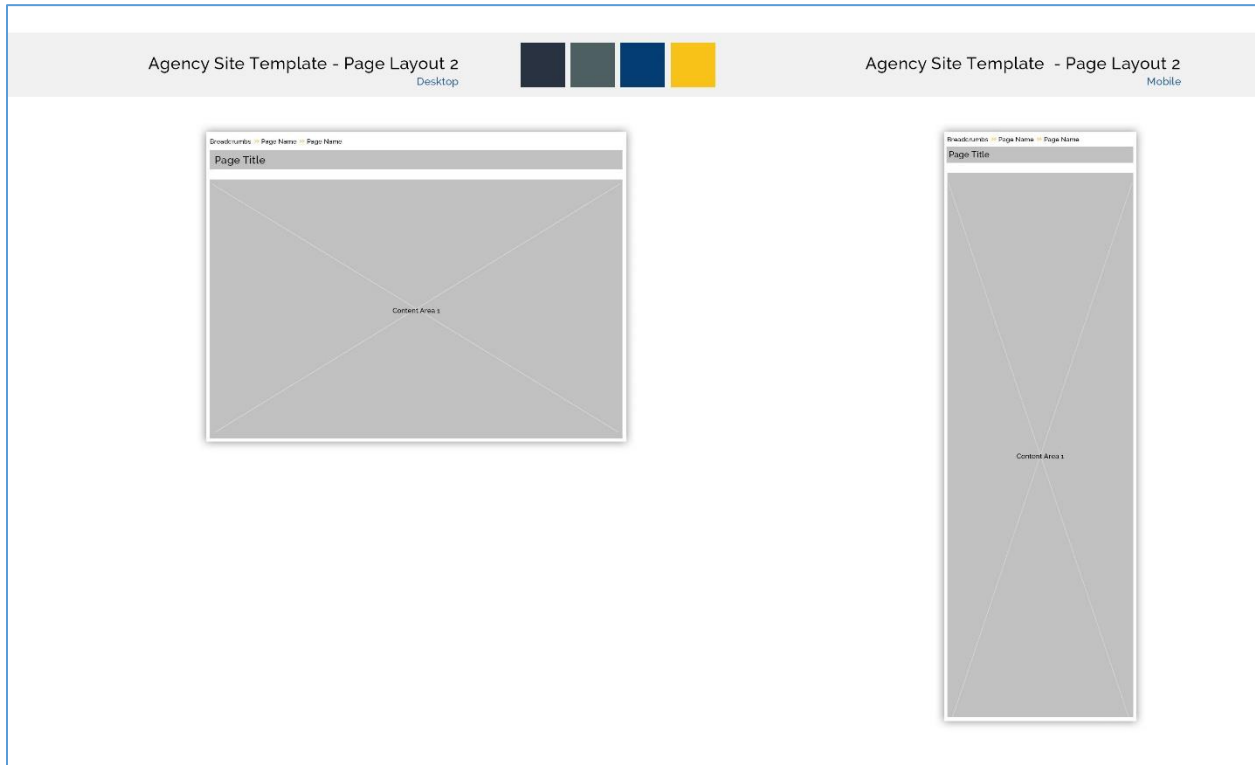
Agency Site Template - Page Layout 2
Desktop

Agency Site Template - Page Layout 2
Mobile

Breadcrumbs >> Page Name >> Page Name
Page Title
Content Area 1

Breadcrumbs >> Page Name >> Page Name
Page Title
Content Area 1